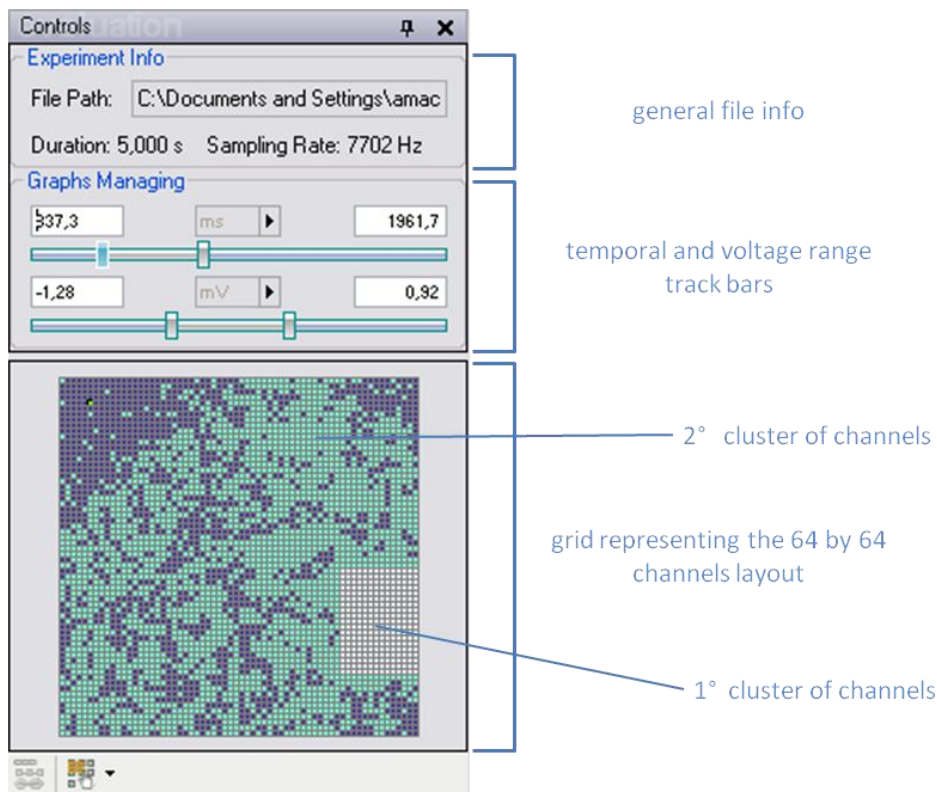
Controls

Experiment Info

File Path: C:\Documents and Settings\amac

Duration: 5,000 s Sampling Rate: 7702 Hz

Graphs Managing

337,3 ms 1961,7

-1,28 mV 0,92

general file info

temporal and voltage range track bars

2° cluster of channels

grid representing the 64 by 64 channels layout

1° cluster of channels